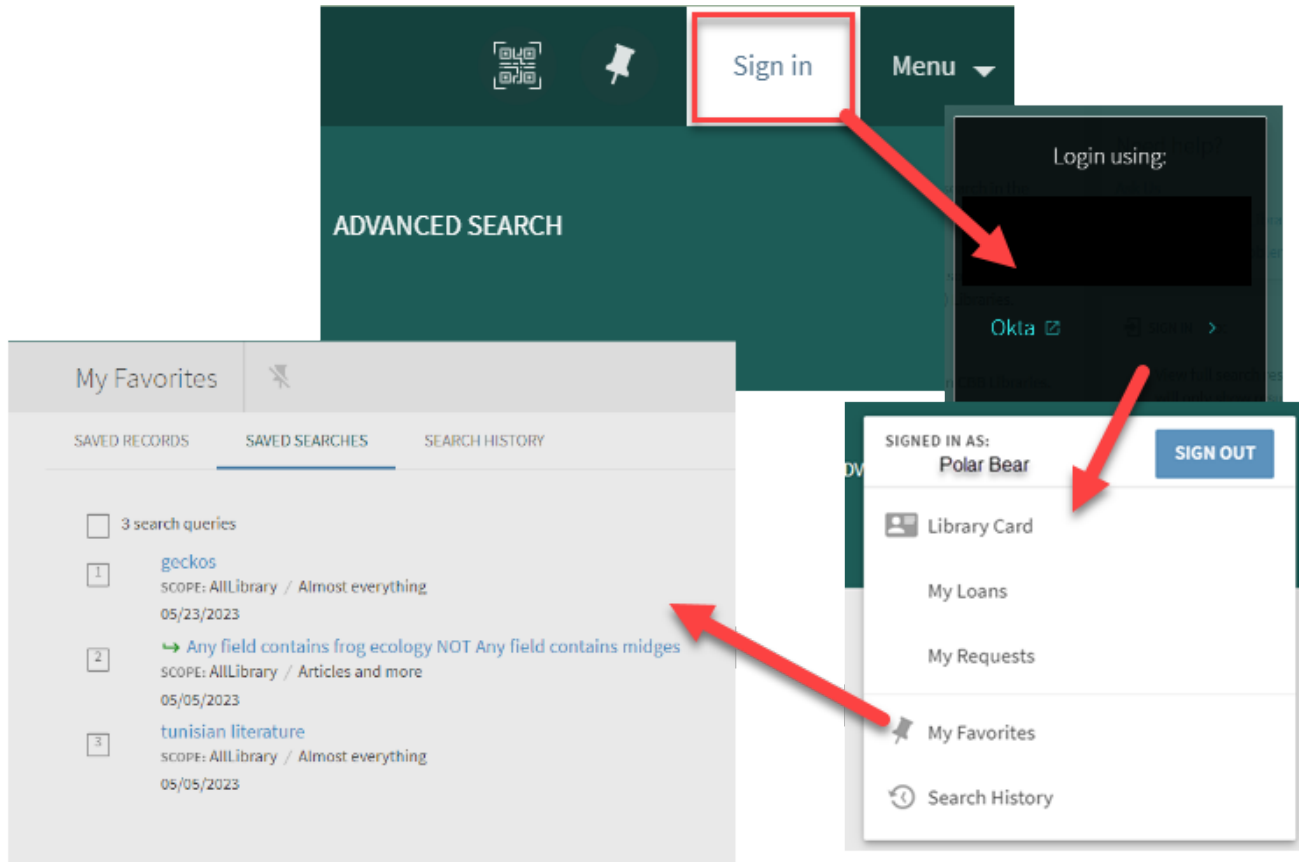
Sign in

Menu

ADVANCED SEARCH

Login using:

Okta

My Favorites

SAVED RECORDS

SAVED SEARCHES

SEARCH HISTORY

3 search queries

1

geckos

SCOPE: AllLibrary / Almost everything

05/23/2023

2

Any field contains frog ecology NOT Any field contains midges

SCOPE: AllLibrary / Articles and more

05/05/2023

3

tunisian literature

SCOPE: AllLibrary / Almost everything

05/05/2023

SIGNED IN AS:

Polar Bear

SIGN OUT

Library Card

My Loans

My Requests

My Favorites

Search History